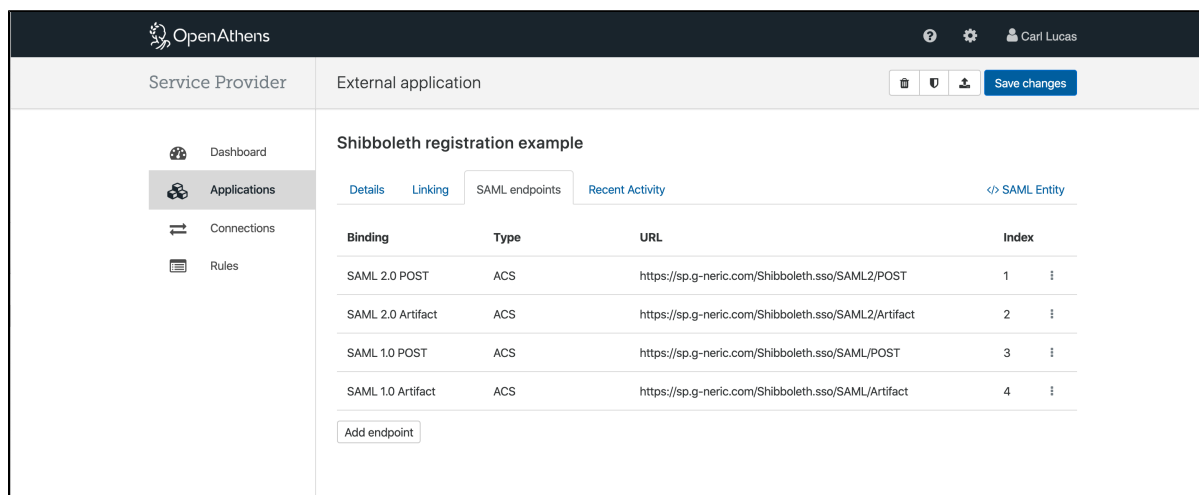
OpenAthens

Carl Lucas

Service Provider

External application

Save changes

Dashboard

Applications

Connections

Rules

Shibboleth registration example

Details Linking SAML endpoints Recent Activity

</> SAML Entity

| Binding | Type | URL | Index |
|---|---|---|---|
| SAML 2.0 POST | ACS | https://sp.g-neric.com/Shibboleth.sso/SAML2/POST | 1 |
| SAML 2.0 Artifact | ACS | https://sp.g-neric.com/Shibboleth.sso/SAML2/Artifact | 2 |
| SAML 1.0 POST | ACS | https://sp.g-neric.com/Shibboleth.sso/SAML/POST | 3 |
| SAML 1.0 Artifact | ACS | https://sp.g-neric.com/Shibboleth.sso/SAML/Artifact | 4 |

Add endpoint